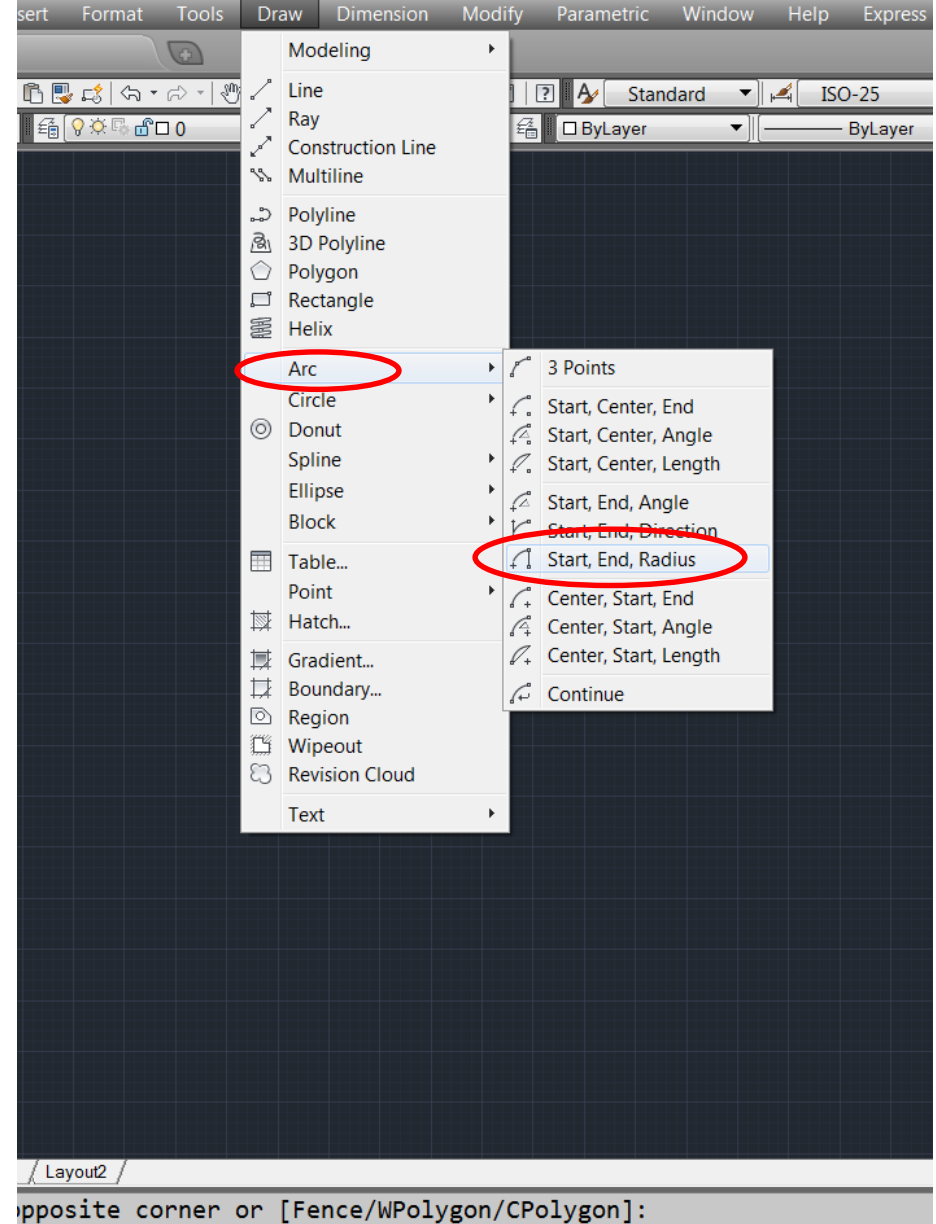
sert Format Tools Draw Dimension Modify Parametric Window Help Express

Standard ISO-25

0 ByLayer ByLayer

Modeling

Line
Ray
Construction Line
Multiline

Polyline
3D Polyline
Polygon
Rectangle
Helix

Arc
Circle
Donut
Spline
Ellipse
Block

Table...
Point
Hatch...

Gradient...
Boundary...
Region
Wipeout
Revision Cloud

Text

3 Points

Start, Center, End
Start, Center, Angle
Start, Center, Length

Start, End, Angle
Start, End, Direction
Start, End, Radius

Center, Start, End
Center, Start, Angle
Center, Start, Length

Continue

Layout2

pposite corner or [Fence/WPolygon/CPolygon]: